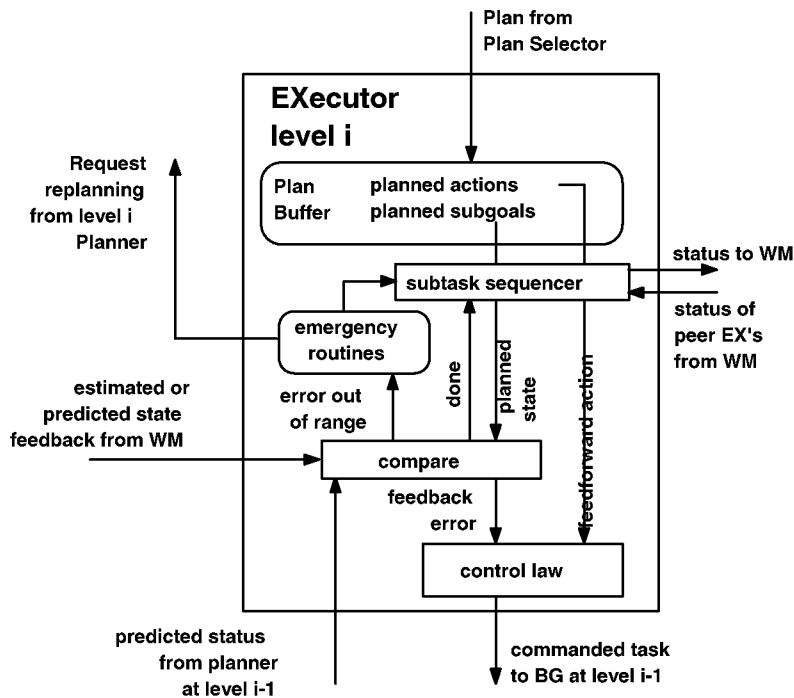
Plan from Plan Selector

EXecutor level i

Request replanning from level i Planner

Plan Buffer

planned actions

planned subgoals

status to WM

subtask sequencer

status of peer EX's from WM

emergency routines

estimated or predicted state feedback from WM

error out of range

done

planned state

feedforward action

compare

feedback error

control law

predicted status from planner at level i-1

commanded task to BG at level i-1